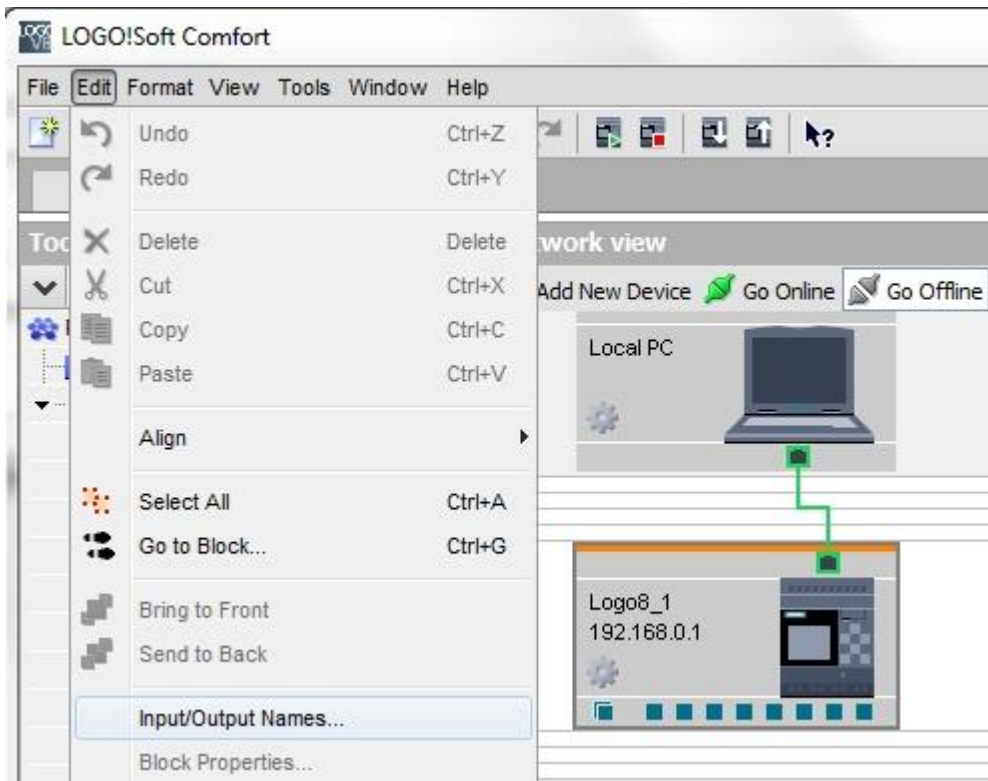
LOGO!Soft Comfort

File Edit Format View Tools Window Help

Undo Ctrl+Z
Redo Ctrl+Y
Delete Delete
Cut Ctrl+X
Copy Ctrl+C
Paste Ctrl+V
Align
Select All Ctrl+A
Go to Block... Ctrl+G
Bring to Front
Send to Back
Input/Output Names...
Block Properties...

Too

twork view

Add New Device Go Online Go Offline

Local PC

Logo8_1
192.168.0.1